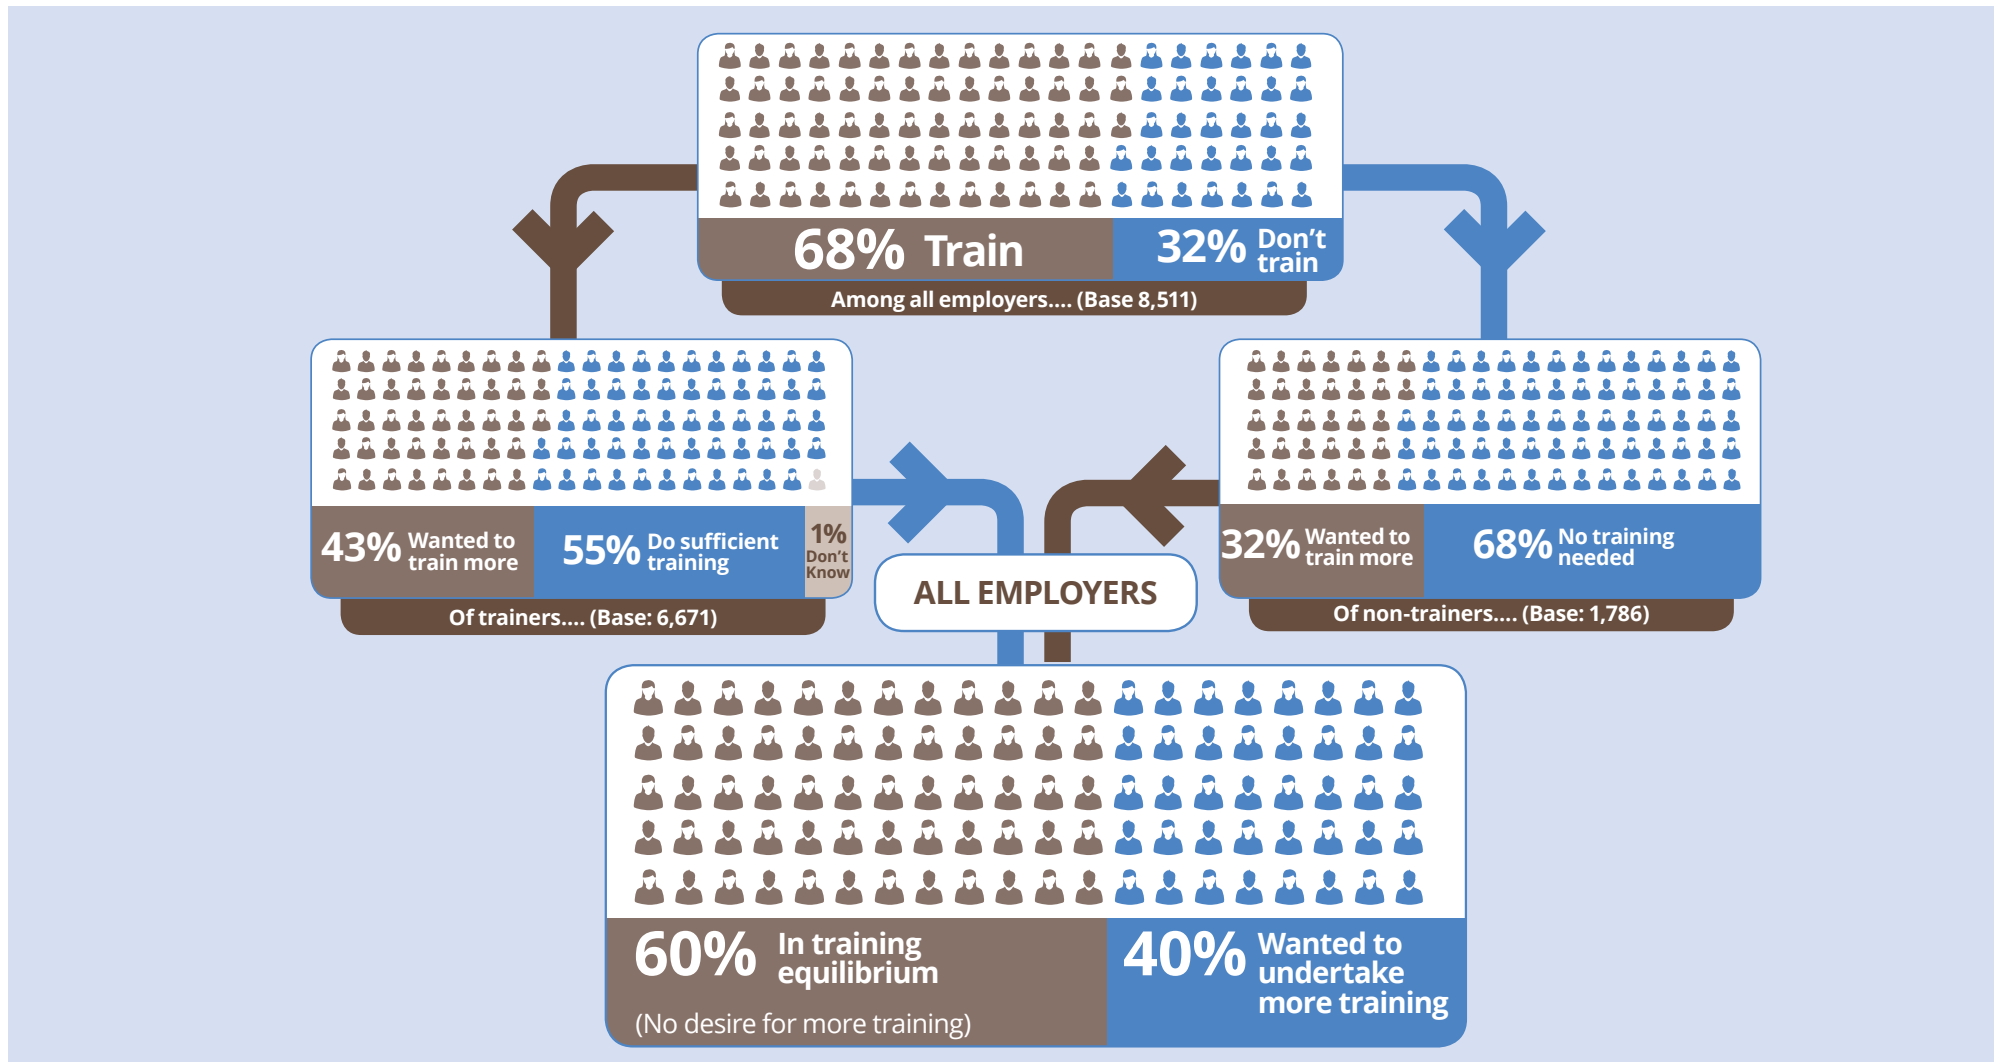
68% Train

32% Don't train

Among all employers.... (Base 8,511)

43% Wanted to train more

55% Do sufficient training

1% Don't Know

Of trainers.... (Base: 6,671)

32% Wanted to train more

68% No training needed

Of non-trainers.... (Base: 1,786)

ALL EMPLOYERS

60% In training equilibrium

(No desire for more training)

40% Wanted to undertake more training